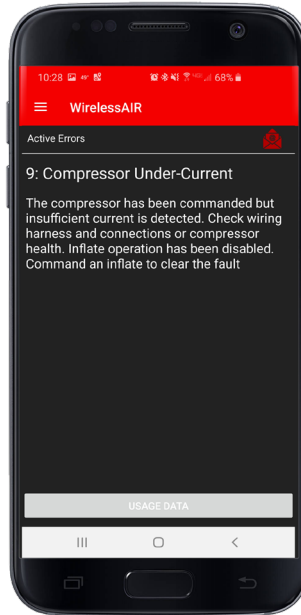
10:28 49° 68%

WirelessAIR

Active Errors

9: Compressor Under-Current

The compressor has been commanded but insufficient current is detected. Check wiring harness and connections or compressor health. Inflate operation has been disabled. Command an inflate to clear the fault

USAGE DATA